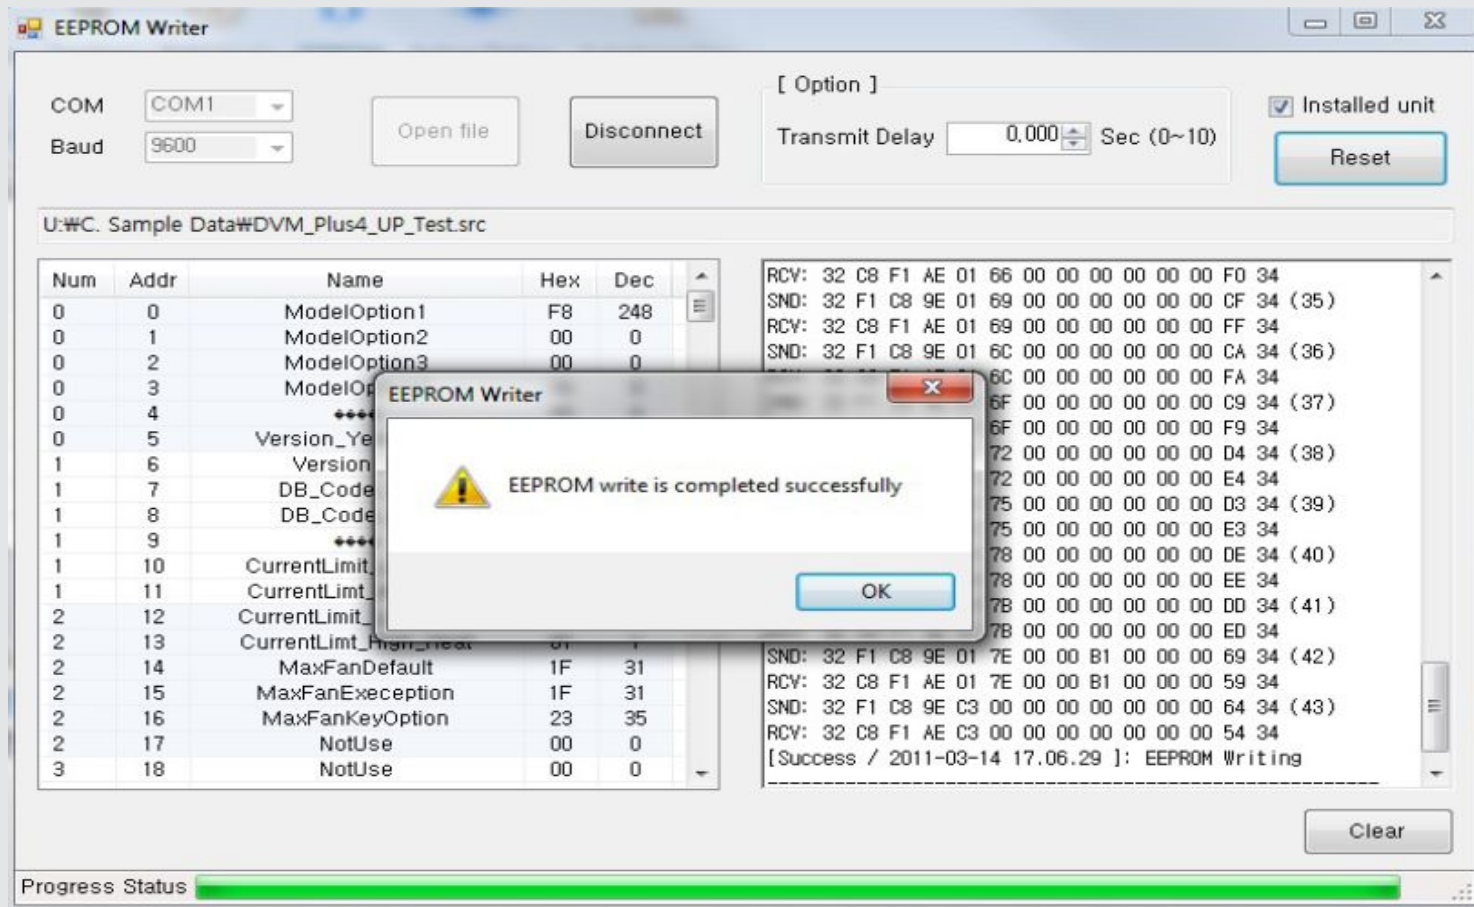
EEPROM Writer

COM COM1
Baud 9600

Open file

Disconnect

[ Option ]
Transmit Delay 0.000 Sec (0~10)

Installed unit

Reset

U:₩C. Sample Data₩DVM_Plus4_UP_Test.src

| Num | Addr | Name | Hex | Dec |
|---|---|---|---|---|
| 0 | 0 | ModelOption1 | F8 | 248 |
| 0 | 1 | ModelOption2 | 00 | 0 |
| 0 | 2 | ModelOption3 | 00 | 0 |
| 0 | 3 | ModelOp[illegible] | | |
| 0 | 4 | ●●●● | | |
| 0 | 5 | Version_Ye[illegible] | | |
| 1 | 6 | Version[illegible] | | |
| 1 | 7 | DB_Code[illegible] | | |
| 1 | 8 | DB_Code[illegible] | | |
| 1 | 9 | ●●●● | | |
| 1 | 10 | CurrentLimit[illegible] | | |
| 1 | 11 | CurrentLimt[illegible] | | |
| 2 | 12 | CurrentLimit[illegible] | | |
| 2 | 13 | CurrentLimt_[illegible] | | |
| 2 | 14 | MaxFanDefault | 1F | 31 |
| 2 | 15 | MaxFanException | 1F | 31 |
| 2 | 16 | MaxFanKeyOption | 23 | 35 |
| 2 | 17 | NotUse | 00 | 0 |
| 3 | 18 | NotUse | 00 | 0 |

RCV: 32 C8 F1 AE 01 66 00 00 00 00 00 00 F0 34
SND: 32 F1 C8 9E 01 69 00 00 00 00 00 00 CF 34 (35)
RCV: 32 C8 F1 AE 01 69 00 00 00 00 00 00 FF 34
SND: 32 F1 C8 9E 01 6C 00 00 00 00 00 00 CA 34 (36)
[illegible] 6C 00 00 00 00 00 00 FA 34
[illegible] 6F 00 00 00 00 00 00 C9 34 (37)
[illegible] 6F 00 00 00 00 00 00 F9 34
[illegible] 72 00 00 00 00 00 00 D4 34 (38)
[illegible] 72 00 00 00 00 00 00 E4 34
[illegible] 75 00 00 00 00 00 00 D3 34 (39)
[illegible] 75 00 00 00 00 00 00 E3 34
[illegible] 78 00 00 00 00 00 00 DE 34 (40)
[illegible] 78 00 00 00 00 00 00 EE 34
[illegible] 7B 00 00 00 00 00 00 DD 34 (41)
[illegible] 7B 00 00 00 00 00 00 ED 34
SND: 32 F1 C8 9E 01 7E 00 00 B1 00 00 00 69 34 (42)
RCV: 32 C8 F1 AE 01 7E 00 00 B1 00 00 00 59 34
SND: 32 F1 C8 9E C3 00 00 00 00 00 00 00 64 34 (43)
RCV: 32 C8 F1 AE C3 00 00 00 00 00 00 00 54 34
[Success / 2011-03-14 17.06.29 ]: EEPROM Writing
------------------------------------------------

EEPROM Writer
EEPROM write is completed successfully
OK

Clear

Progress Status